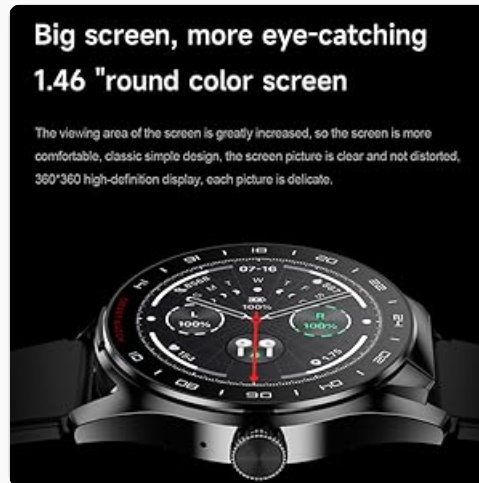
Big screen, more eye-catching
1.46 "round color screen

The viewing area of the screen is greatly increased, so the screen is more comfortable, classic simple design, the screen picture is clear and not distorted, 360*360 high-definition display, each picture is delicate.

07-16

100%

L
100%

R
100%

154

1.75